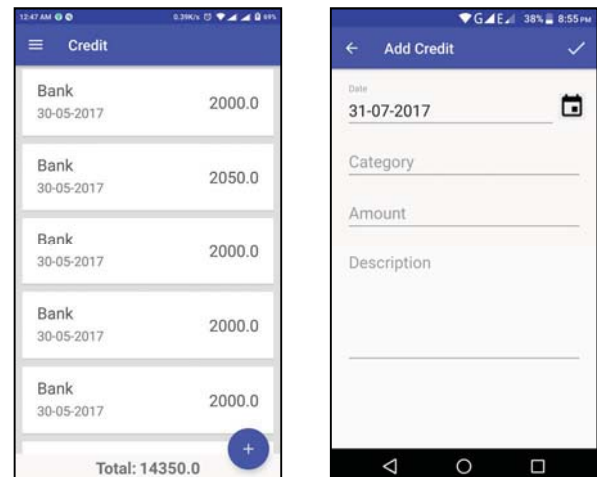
12:47 AM 0.39K/s 69%

Credit

Bank
30-05-2017
2000.0

Bank
30-05-2017
2050.0

Bank
30-05-2017
2000.0

Bank
30-05-2017
2000.0

Bank
30-05-2017
2000.0

+

Total: 14350.0

G E 38% 8:55 PM

Add Credit

Date
31-07-2017

Category

Amount

Description